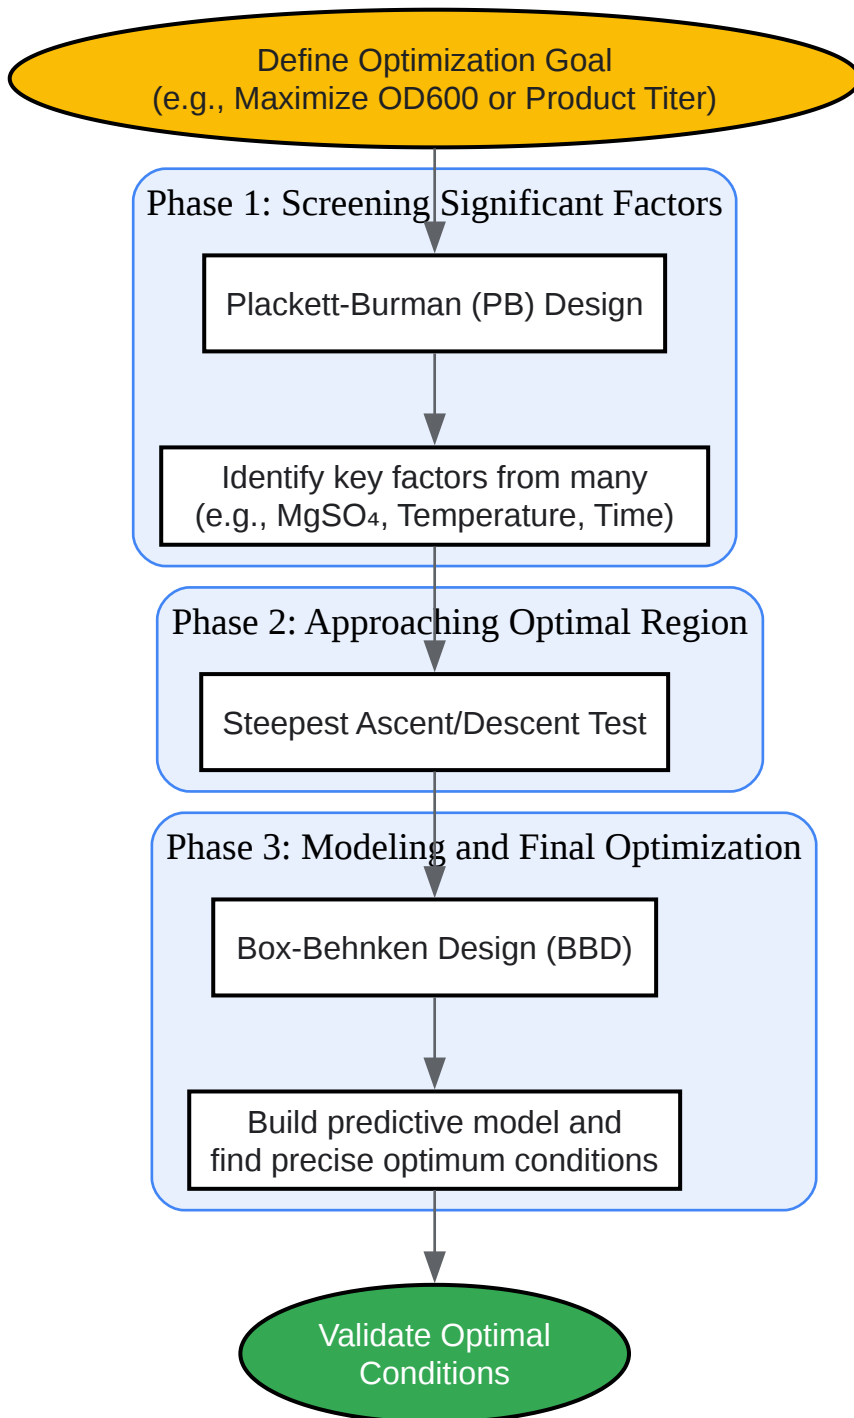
Define Optimization Goal
(e.g., Maximize OD600 or Product Titer)

Phase 1: Screening Significant Factors

Plackett-Burman (PB) Design

Identify key factors from many
(e.g., $MgSO_4$, Temperature, Time)

Phase 2: Approaching Optimal Region

Steepest Ascent/Descent Test

Phase 3: Modeling and Final Optimization

Box-Behnken Design (BBD)

Build predictive model and
find precise optimum conditions

Validate Optimal
Conditions